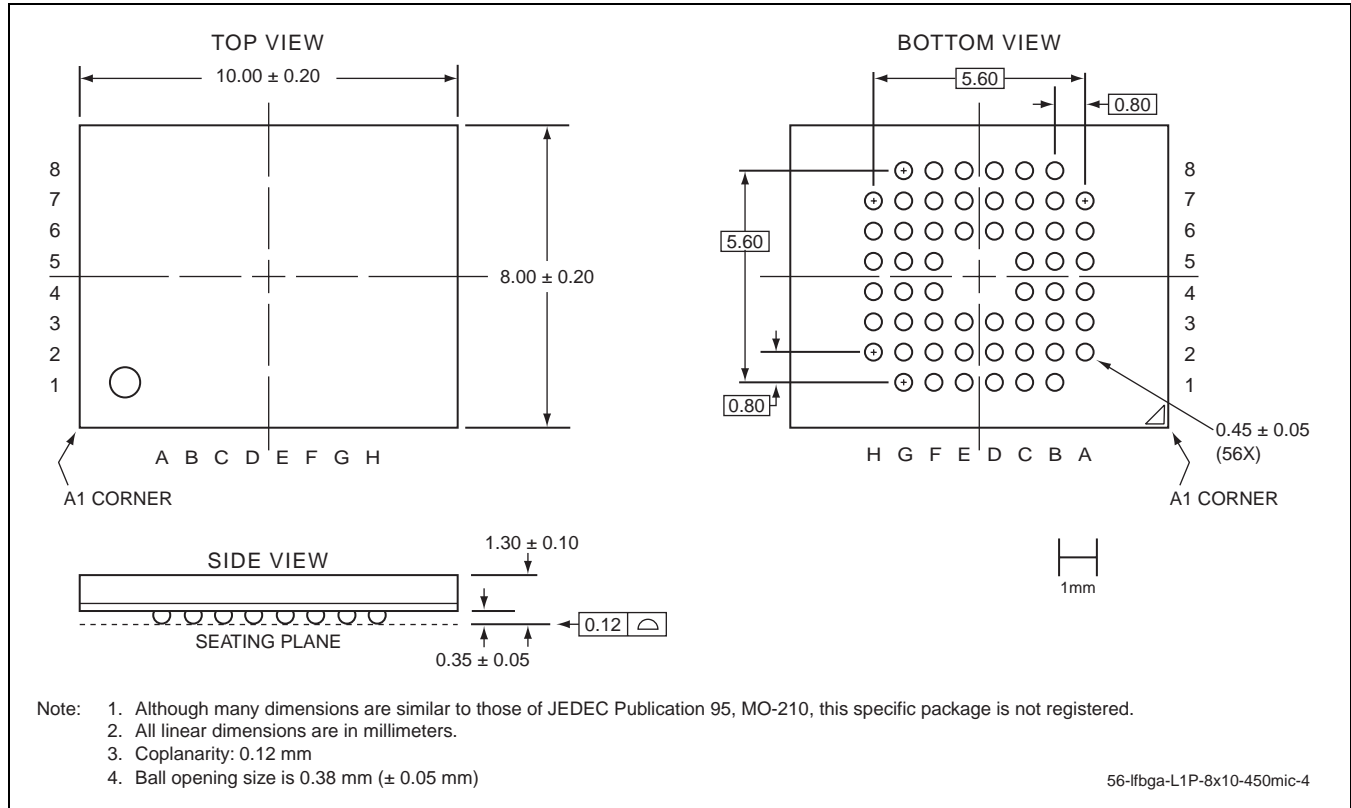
TOP VIEW

$10.00 \pm 0.20$

8
7
6
5
4
3
2
1

$8.00 \pm 0.20$

A B C D E F G H

A1 CORNER

BOTTOM VIEW

5.60

0.80

8
7
6
5
4
3
2
1

5.60

0.80

$0.45 \pm 0.05$
(56X)

H G F E D C B A

A1 CORNER

SIDE VIEW

$1.30 \pm 0.10$

SEATING PLANE

$0.35 \pm 0.05$

0.12

1mm

Note: 1. Although many dimensions are similar to those of JEDEC Publication 95, MO-210, this specific package is not registered.
2. All linear dimensions are in millimeters.
3. Coplanarity: 0.12 mm
4. Ball opening size is 0.38 mm ($\pm$ 0.05 mm)

56-lfbga-L1P-8x10-450mic-4